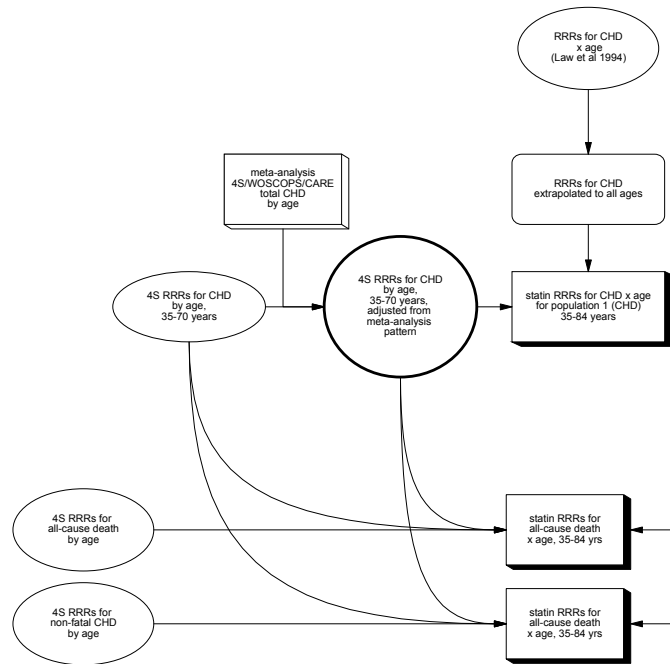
RRRs for CHD
x age
(Law et al 1994)

meta-analysis
4S/WOSCOPS/CARE
total CHD
by age

RRRs for CHD
extrapolated to all ages

4S RRRs for CHD
by age,
35-70 years

4S RRRs for CHD
by age,
35-70 years,
adjusted from
meta-analysis
pattern

statin RRRs for CHD x age
for population 1 (CHD)
35-84 years

4S RRRs for
all-cause death
by age

statin RRRs for
all-cause death
x age, 35-84 yrs

4S RRRs for
non-fatal CHD
by age

statin RRRs for
all-cause death
x age, 35-84 yrs